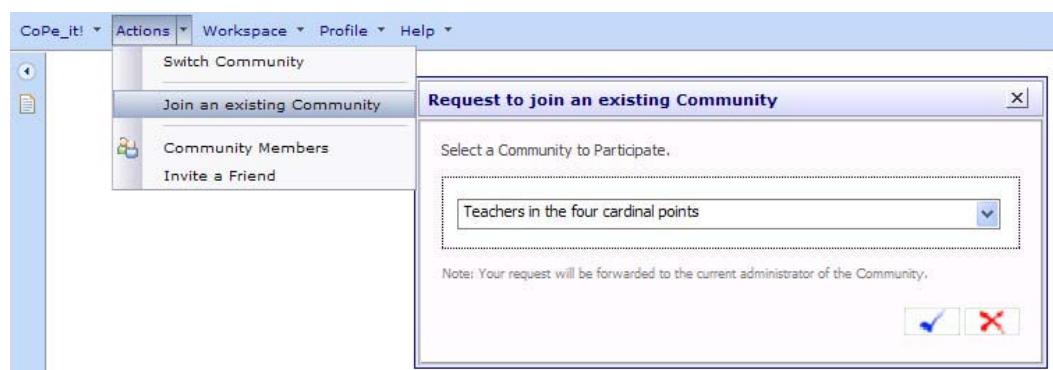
CoPe_it! Actions Workspace Profile Help

Switch Community

Join an existing Community

Community Members

Invite a Friend

Request to join an existing Community

Select a Community to Participate.

Teachers in the four cardinal points

Note: Your request will be forwarded to the current administrator of the Community.